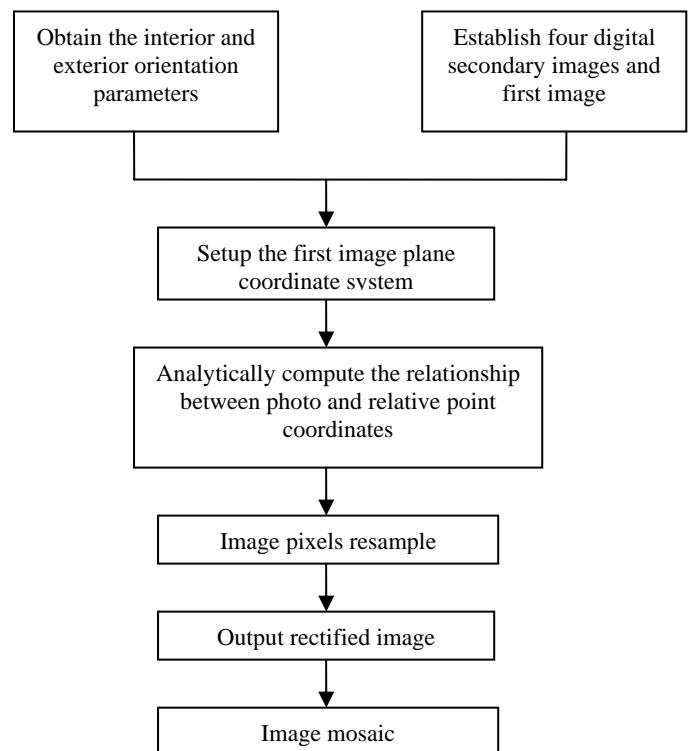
Obtain the interior and exterior orientation parameters

Establish four digital secondary images and first image

Setup the first image plane coordinate system

Analytically compute the relationship between photo and relative point coordinates

Image pixels resample

Output rectified image

Image mosaic